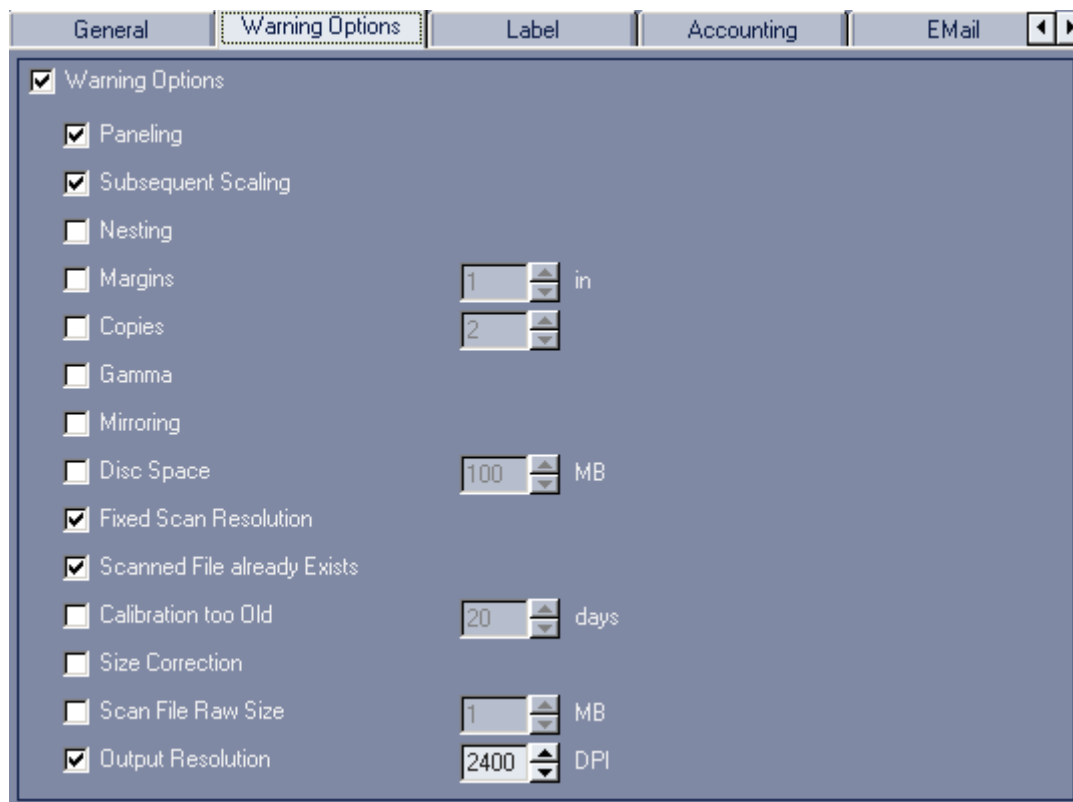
General | Warning Options | Label | Accounting | EMail

Warning Options

Paneling

Subsequent Scaling

Nesting

Margins 1 in

Copies 2

Gamma

Mirroring

Disc Space 100 MB

Fixed Scan Resolution

Scanned File already Exists

Calibration too Old 20 days

Size Correction

Scan File Raw Size 1 MB

Output Resolution 2400 DPI